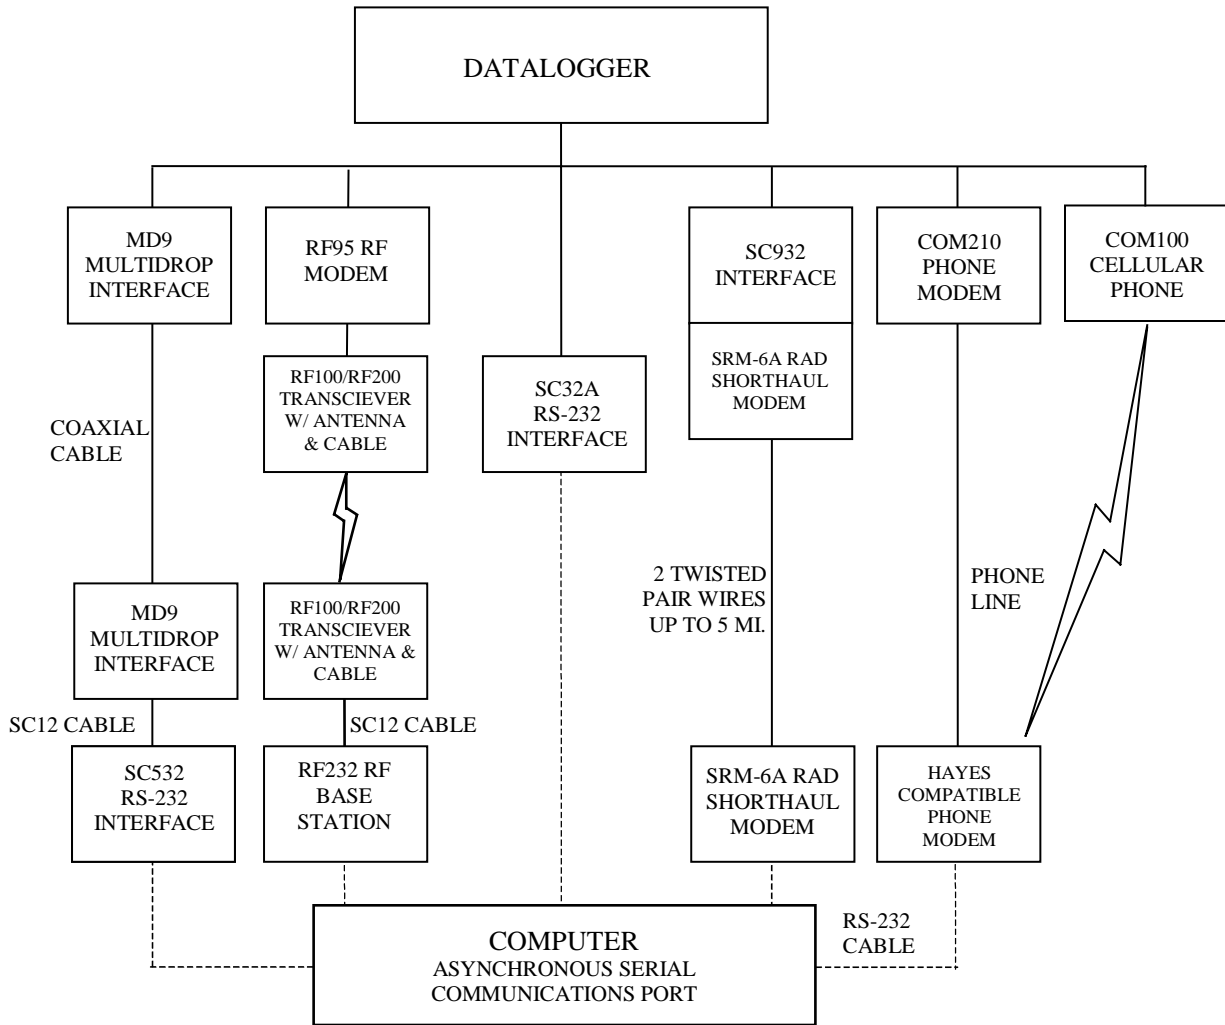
DATALOGGER

MD9 MULTIDROP INTERFACE

RF95 RF MODEM

SC932 INTERFACE

COM210 PHONE MODEM

COM100 CELLULAR PHONE

RF100/RF200 TRANSCIEVER W/ ANTENNA & CABLE

SC32A RS-232 INTERFACE

SRM-6A RAD SHORTHAUL MODEM

COAXIAL CABLE

2 TWISTED PAIR WIRES UP TO 5 MI.

PHONE LINE

MD9 MULTIDROP INTERFACE

RF100/RF200 TRANSCIEVER W/ ANTENNA & CABLE

SC12 CABLE

SC12 CABLE

SC532 RS-232 INTERFACE

RF232 RF BASE STATION

SRM-6A RAD SHORTHAUL MODEM

HAYES COMPATIBLE PHONE MODEM

RS-232 CABLE

COMPUTER
ASYNCHRONOUS SERIAL COMMUNICATIONS PORT